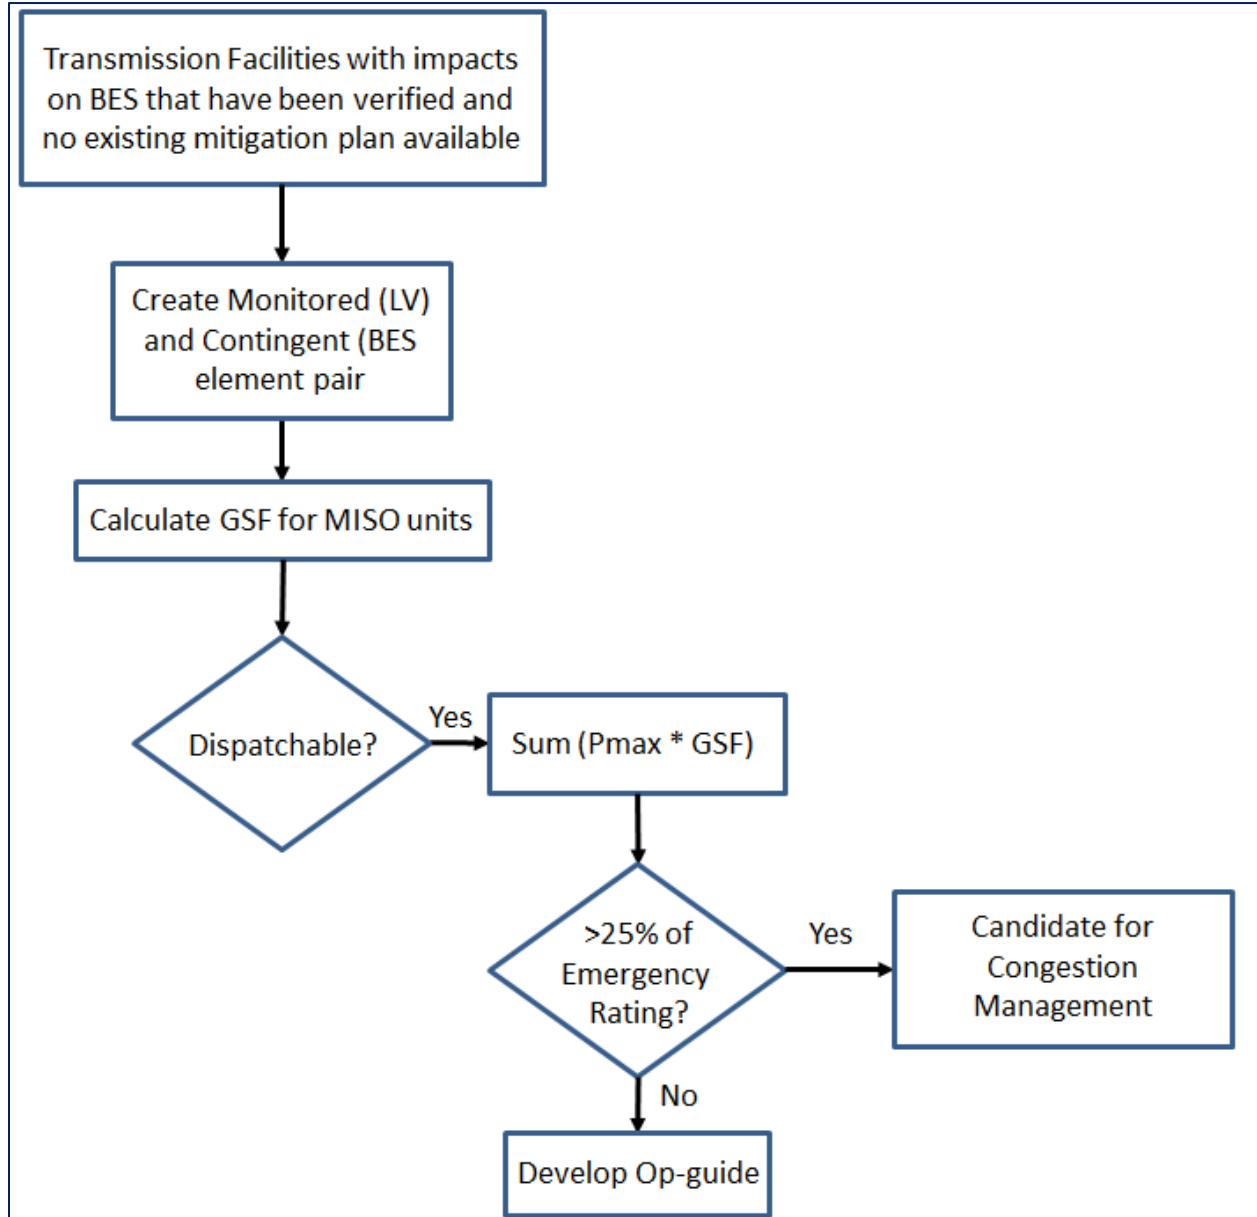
Transmission Facilities with impacts on BES that have been verified and no existing mitigation plan available

Create Monitored (LV) and Contingent (BES element pair

Calculate GSF for MISO units

Dispatchable?

Yes

Sum (Pmax * GSF)

>25% of Emergency Rating?

Yes

Candidate for Congestion Management

No

Develop Op-guide